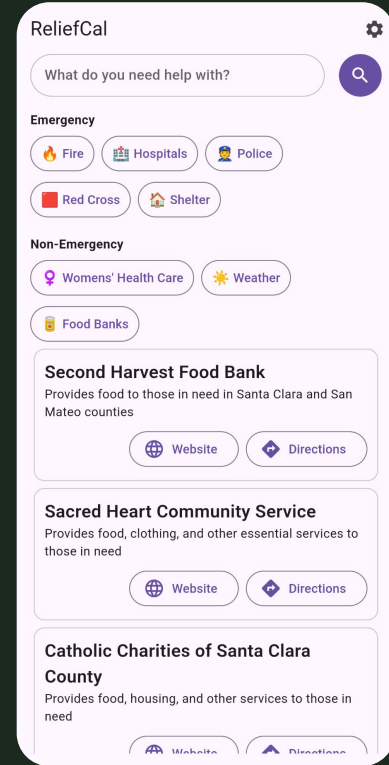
ReliefCal

What do you need help with?

Emergency

🔥 Fire 🏥 Hospitals 👮 Police

🟥 Red Cross 🏠 Shelter

Non-Emergency

♀ Womens' Health Care ☀️ Weather

🥫 Food Banks

Second Harvest Food Bank
Provides food to those in need in Santa Clara and San Mateo counties

Website Directions

Sacred Heart Community Service
Provides food, clothing, and other essential services to those in need

Website Directions

Catholic Charities of Santa Clara County
Provides food, housing, and other services to those in need

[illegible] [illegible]